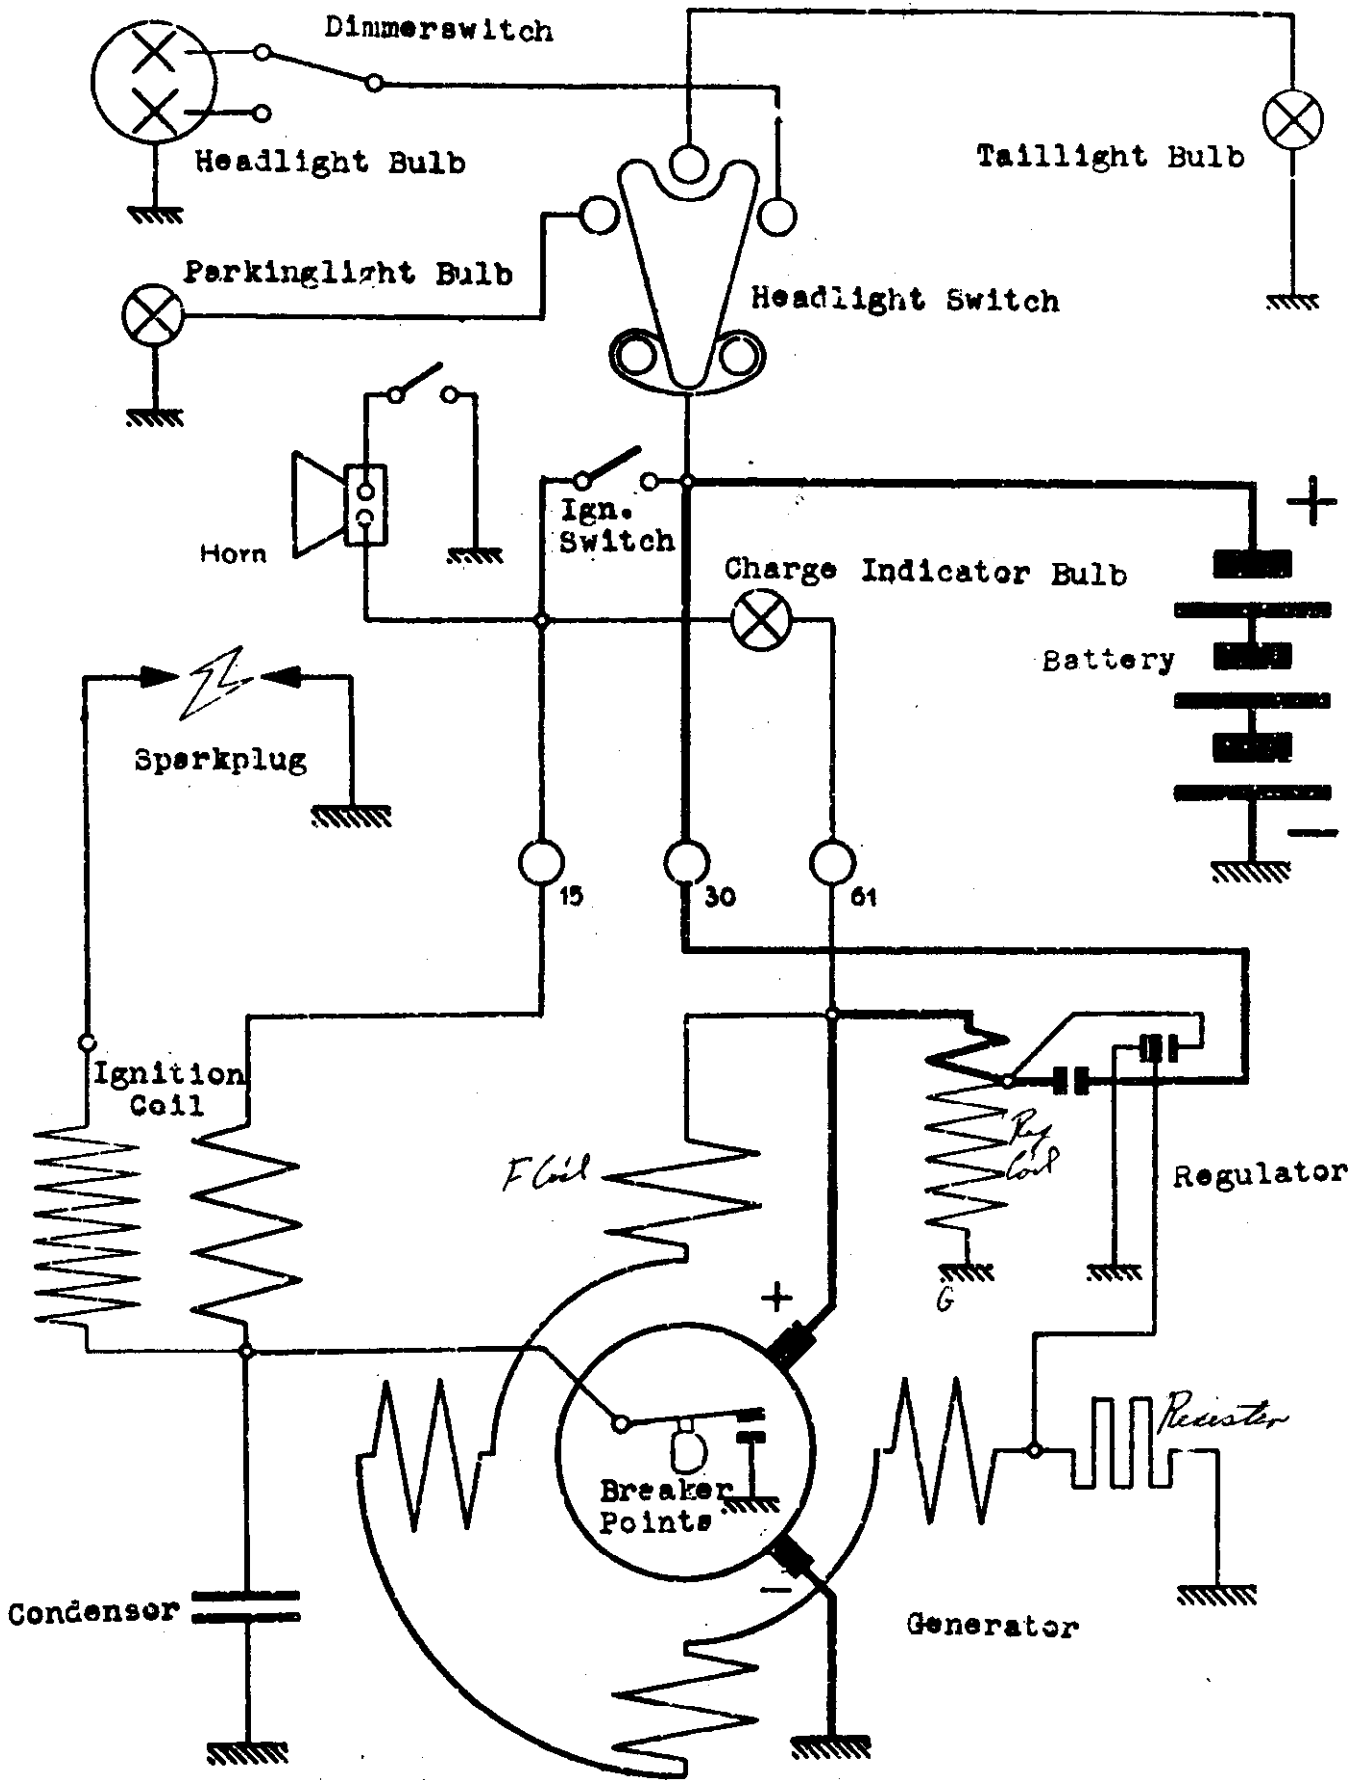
Dimmerswitch

Headlight Bulb

Taillight Bulb

Parkinglight Bulb

Headlight Switch

Horn

Ign. Switch

+

Charge Indicator Bulb

Battery

Sparkplug

−

15

30

61

Ignition Coil

F Coil

Reg Coil

Regulator

+

G

Resister

Breaker Points

−

Condensor

Generator